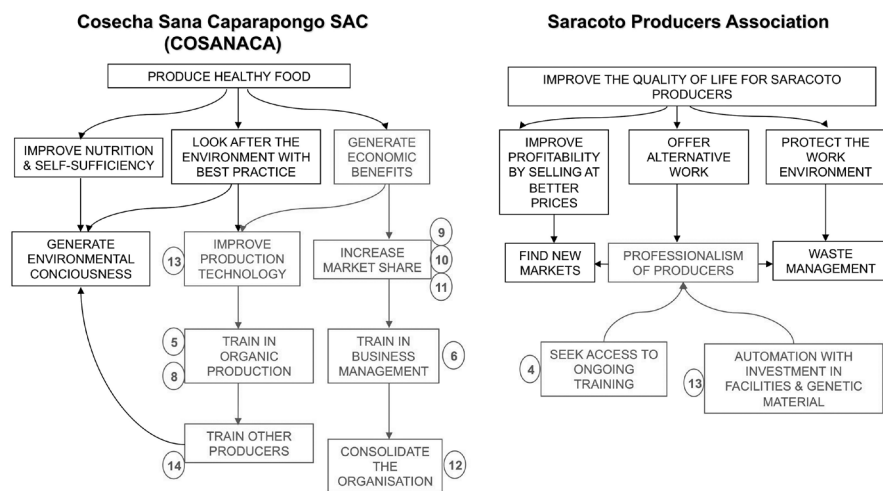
Cosecha Sana Caparapongo SAC (COSANACA)

PRODUCE HEALTHY FOOD

IMPROVE NUTRITION & SELF-SUFFICIENCY

LOOK AFTER THE ENVIRONMENT WITH BEST PRACTICE

GENERATE ECONOMIC BENEFITS

GENERATE ENVIRONMENTAL CONCIOUSNESS

13

IMPROVE PRODUCTION TECHNOLOGY

9

INCREASE MARKET SHARE

10

11

5

TRAIN IN ORGANIC PRODUCTION

8

TRAIN IN BUSINESS MANAGEMENT

6

TRAIN OTHER PRODUCERS

14

CONSOLIDATE THE ORGANISATION

12

Saracoto Producers Association

IMPROVE THE QUALITY OF LIFE FOR SARACOTO PRODUCERS

IMPROVE PROFITABILITY BY SELLING AT BETTER PRICES

OFFER ALTERNATIVE WORK

PROTECT THE WORK ENVIRONMENT

FIND NEW MARKETS

PROFESSIONALISM OF PRODUCERS

WASTE MANAGEMENT

4

SEEK ACCESS TO ONGOING TRAINING

13

AUTOMATION WITH INVESTMENT IN FACILITIES & GENETIC MATERIAL